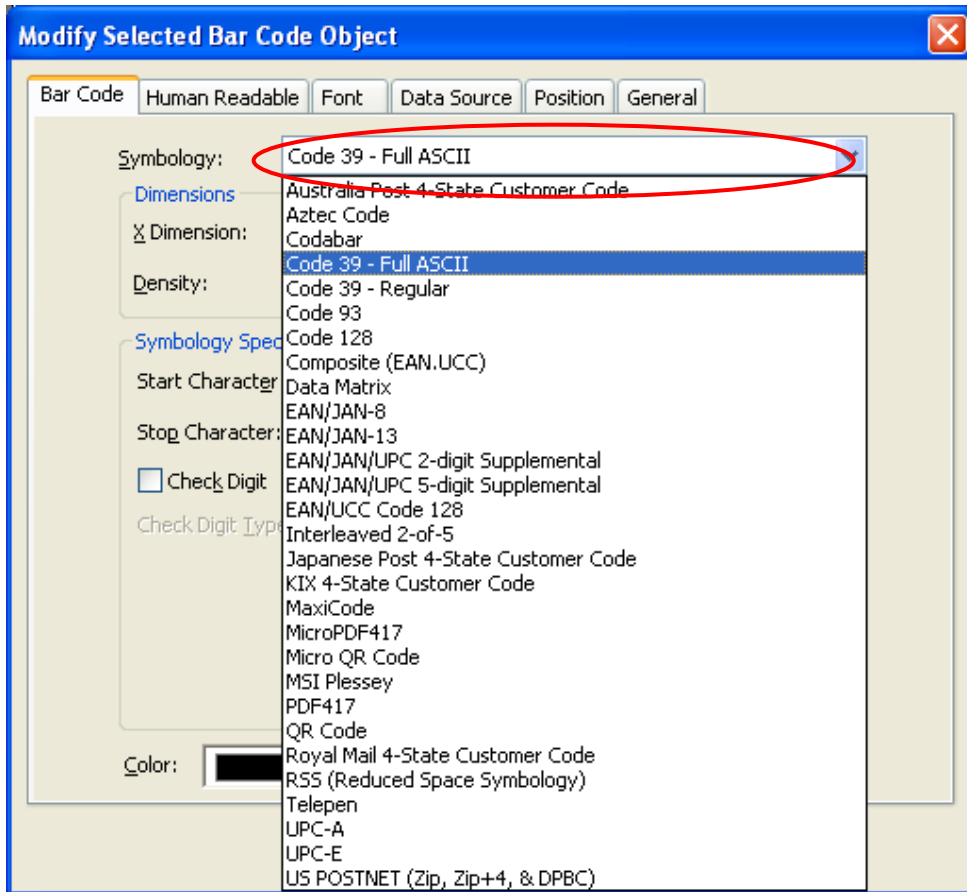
Modify Selected Bar Code Object

Bar Code | Human Readable | Font | Data Source | Position | General

Symbology: Code 39 - Full ASCII

Dimensions

X Dimension:

Density:

Symbology Spec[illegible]

Start Character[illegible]

Stop Character:

Check Digit

Check Digit Typ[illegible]

Color:

Australia Post 4-State Customer Code
Aztec Code
Codabar
Code 39 - Full ASCII
Code 39 - Regular
Code 93
Code 128
Composite (EAN.UCC)
Data Matrix
EAN/JAN-8
EAN/JAN-13
EAN/JAN/UPC 2-digit Supplemental
EAN/JAN/UPC 5-digit Supplemental
EAN/UCC Code 128
Interleaved 2-of-5
Japanese Post 4-State Customer Code
KIX 4-State Customer Code
MaxiCode
MicroPDF417
Micro QR Code
MSI Plessey
PDF417
QR Code
Royal Mail 4-State Customer Code
RSS (Reduced Space Symbology)
Telepen
UPC-A
UPC-E
US POSTNET (Zip, Zip+4, & DPBC)